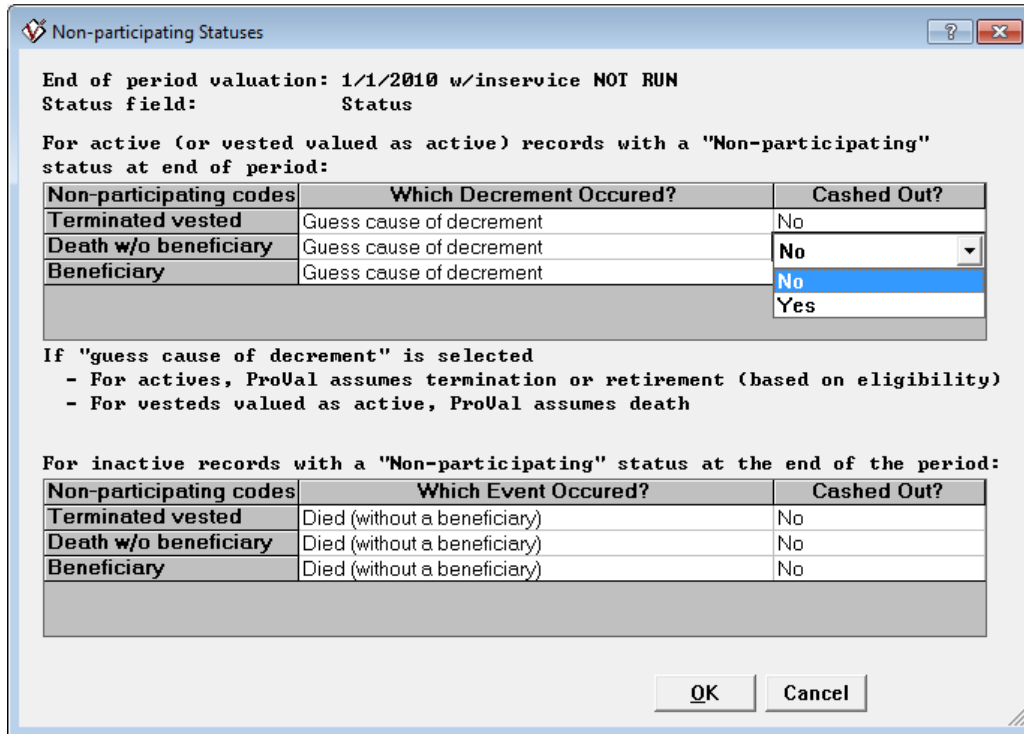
Non-participating Statuses

?

End of period valuation: 1/1/2010 w/inservice NOT RUN
Status field: Status

For active (or vested valued as active) records with a "Non-participating" status at end of period:

| Non-participating codes | Which Decrement Occured? | Cashed Out? |
|---|---|---|
| Terminated vested | Guess cause of decrement | No |
| Death w/o beneficiary | Guess cause of decrement | No |
| Beneficiary | Guess cause of decrement | No / Yes |

If "guess cause of decrement" is selected
- For actives, ProVal assumes termination or retirement (based on eligibility)
- For vesteds valued as active, ProVal assumes death

For inactive records with a "Non-participating" status at the end of the period:

| Non-participating codes | Which Event Occured? | Cashed Out? |
|---|---|---|
| Terminated vested | Died (without a beneficiary) | No |
| Death w/o beneficiary | Died (without a beneficiary) | No |
| Beneficiary | Died (without a beneficiary) | No |

OK Cancel